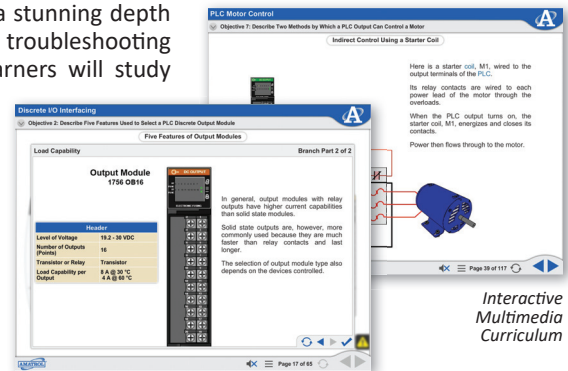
a stunning depth troubleshooting arners will study

PLC Motor Control

Objective 7: Describe Two Methods by Which a PLC Output Can Control a Motor

Indirect Control Using a Starter Coil

Here is a starter coil, M1, wired to the output terminals of the PLC.

Its relay contacts are wired to each power lead of the motor through the overloads.

When the PLC output turns on, the starter coil, M1, energizes and closes its contacts.

Power then flows through to the motor.

Page 39 of 117

Discrete I/O Interfacing

Objective 2: Describe Five Features Used to Select a PLC Discrete Output Module

Five Features of Output Modules

Load Capability

Branch Part 2 of 2

Output Module
1756 OB16

| Header | |
|---|---|
| Level of Voltage | 19.2 - 30 VDC |
| Number of Outputs (Points) | 16 |
| Transistor or Relay | Transistor |
| Load Capability per Output | 8 A @ 30 °C 4 A @ 60 °C |

In general, output modules with relay outputs have higher current capabilities than solid state modules.

Solid state outputs are, however, more commonly used because they are much faster than relay contacts and last longer.

The selection of output module type also depends on the devices controlled.

AMATROL

Page 17 of 65

Interactive Multimedia Curriculum